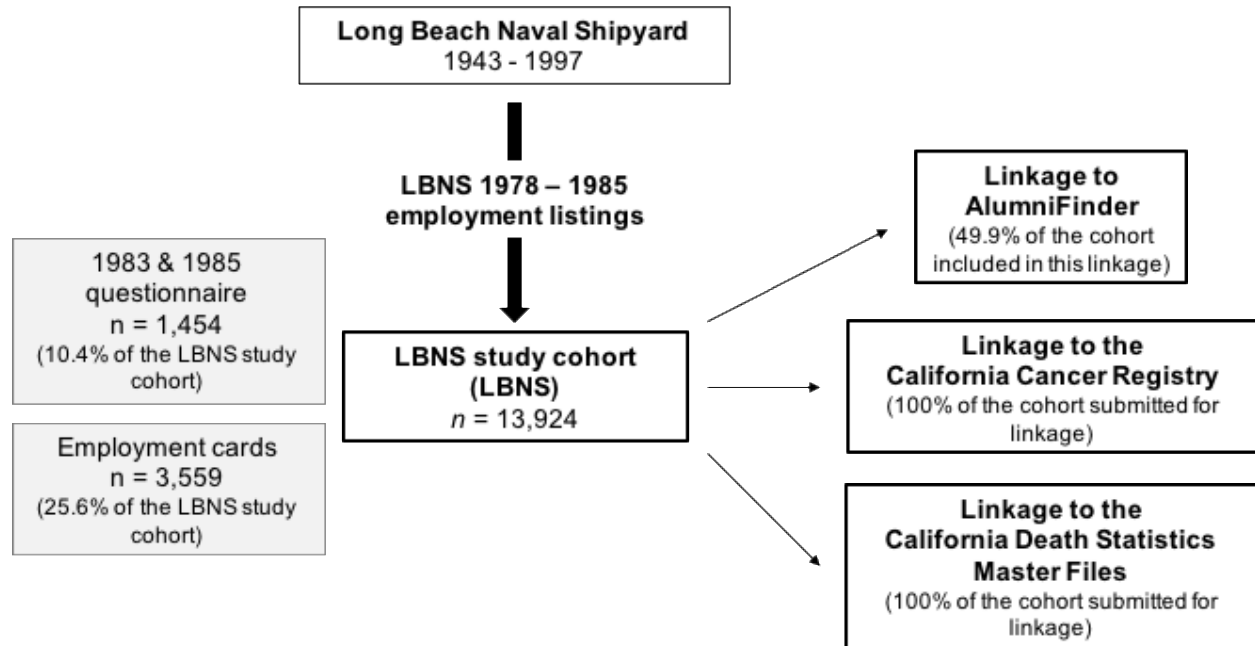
Long Beach Naval Shipyard
1943 - 1997

LBNS 1978 – 1985 employment listings

1983 & 1985 questionnaire
n = 1,454
(10.4% of the LBNS study cohort)

Employment cards
n = 3,559
(25.6% of the LBNS study cohort)

LBNS study cohort (LBNS)
$n$ = 13,924

Linkage to AlumniFinder
(49.9% of the cohort included in this linkage)

Linkage to the California Cancer Registry
(100% of the cohort submitted for linkage)

Linkage to the California Death Statistics Master Files
(100% of the cohort submitted for linkage)